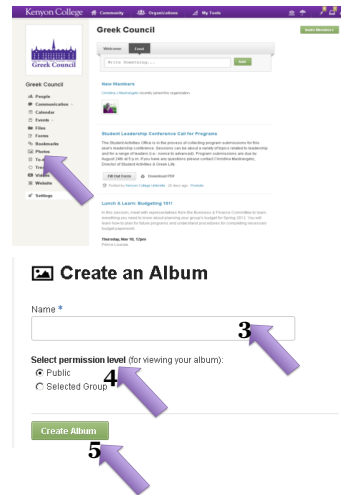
Kenyon College Community Organizations My Tools

Greek Council

Invite Members

Greek Council

Welcome Lead

New Members

Christina ... recently joined the organization.

Student Leadership Conference Call for Programs

Lunch & Learn: Budgeting 101!

Thursday, Mar 10, 12pm

Greek Council

People
Communication
Calendar
Events
Files
Forms
Bookmarks
Photos
To-...
Tra...
Videos
Website
Settings

Create an Album

Name *

3

Select permission level (for viewing your album):

Public

Selected Group

4

Create Album

5